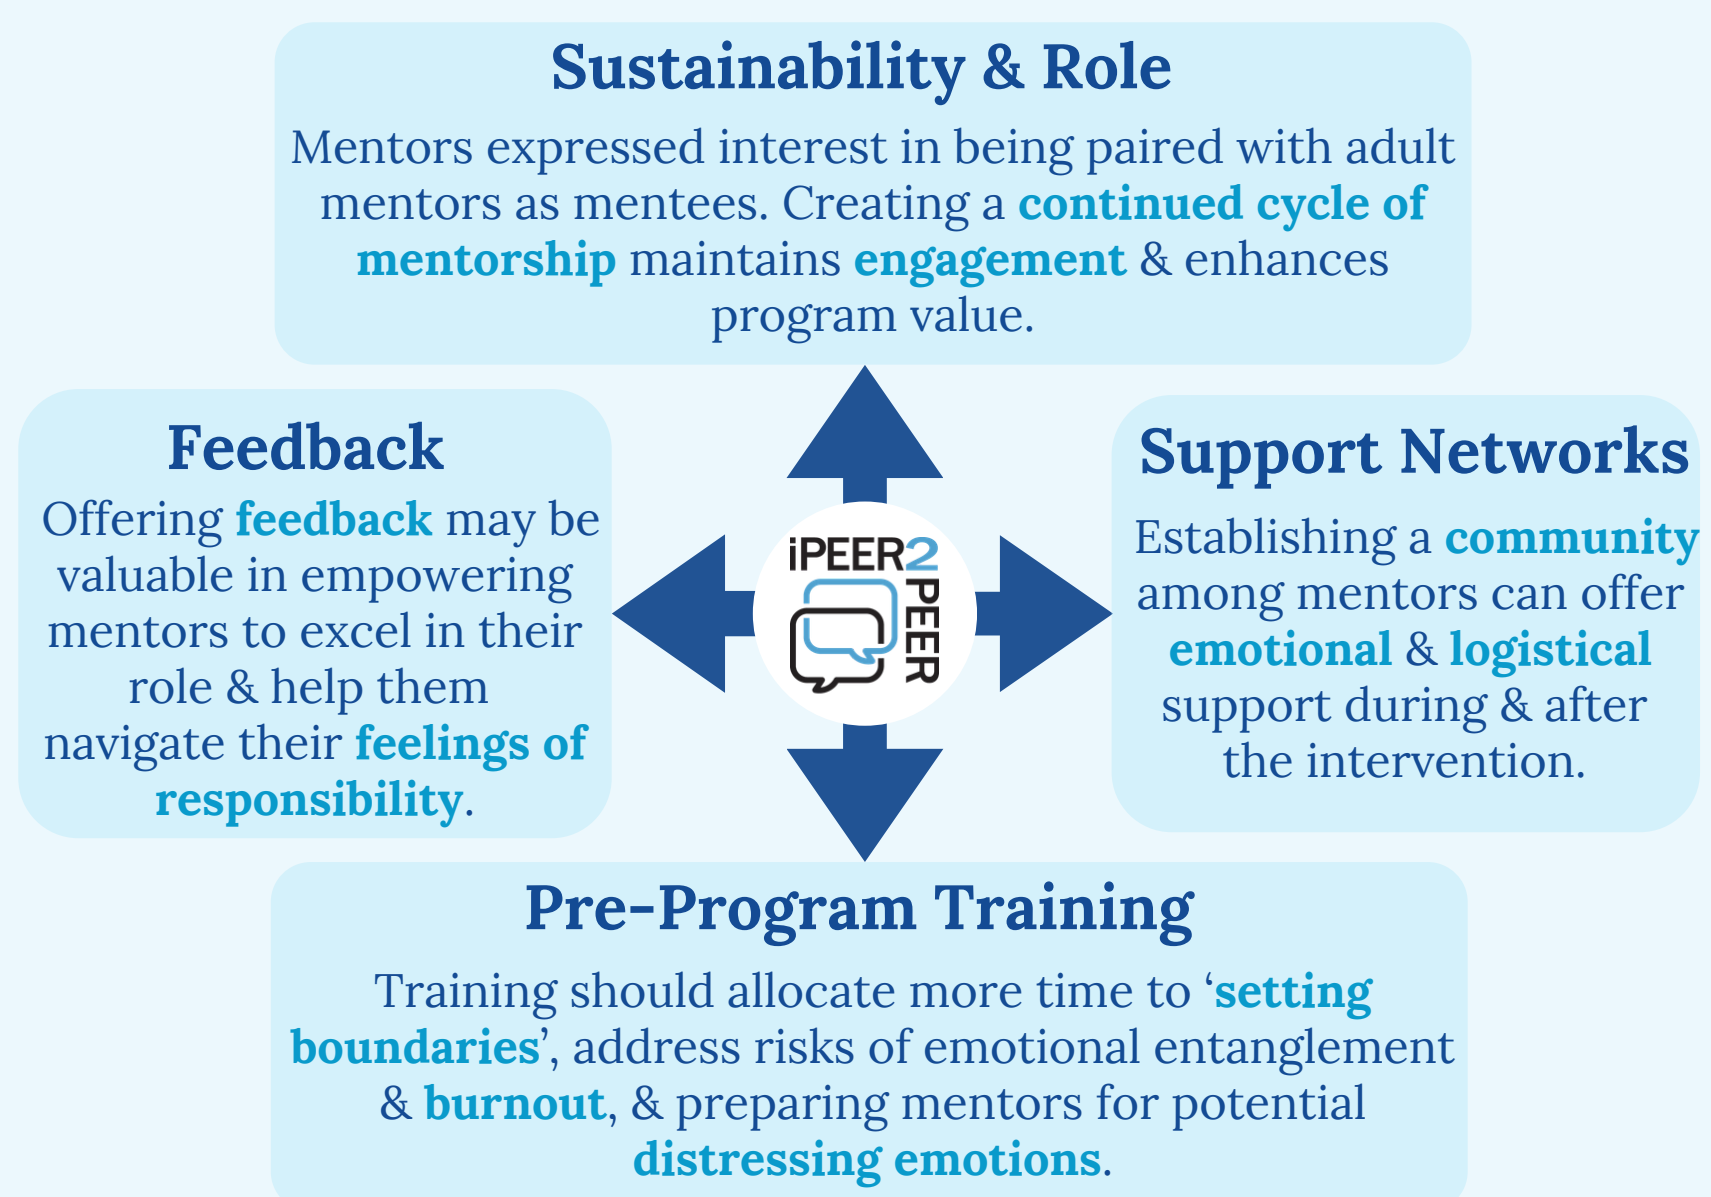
Sustainability & Role

Mentors expressed interest in being paired with adult mentors as mentees. Creating a continued cycle of mentorship maintains engagement & enhances program value.

Feedback

Offering feedback may be valuable in empowering mentors to excel in their role & help them navigate their feelings of responsibility.

iPEER2PEER

Support Networks

Establishing a community among mentors can offer emotional & logistical support during & after the intervention.

Pre-Program Training

Training should allocate more time to 'setting boundaries', address risks of emotional entanglement & burnout, & preparing mentors for potential distressing emotions.